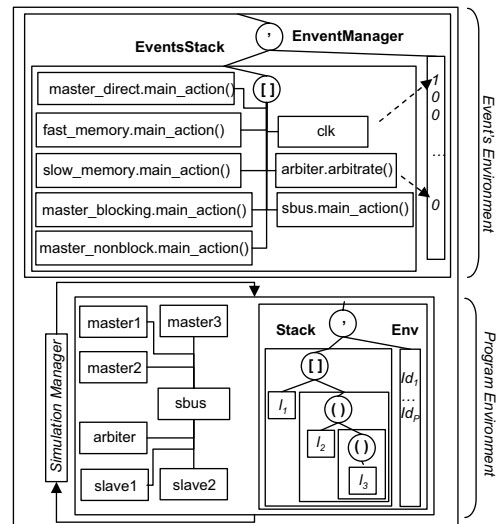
EnventManager

EventsStack

[ ]

master_direct.main_action()

fast_memory.main_action()

clk

slow_memory.main_action()

arbiter.arbitrate()

master_blocking.main_action()

sbus.main_action()

master_nonblock.main_action()

1
0
0
...
0

Event's Environment

Simulation Manager

master1

master3

master2

sbus

arbiter

slave1

slave2

Stack

Env

[ ]

$I_1$

( )

$I_2$

( )

$I_3$

$Id_1$
...
$Id_P$

Program Environment